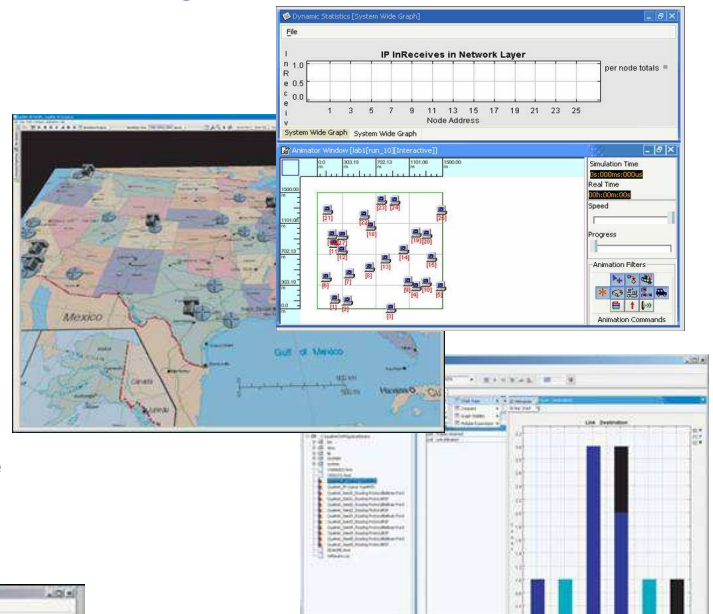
Dynamic Statistics [System Wide Graph]

File

IP InReceives in Network Layer

I n R e c e i v

1.0
0.5
0.0

1 3 5 7 9 11 13 15 17 19 21 23 25

Node Address

per node totals

System Wide Graph System Wide Graph

Animator Window [lab1[run_10][Interactive]]

0.0 303.10 702.13 1101.06 1500.00

1500.00
1101.06
702.13
303.10
0.0

[21] [22] [23] [24] [25] [17] [18] [19] [20] [12] [13] [14] [15] [11] [16] [6] [7] [8] [9] [10] [1] [2] [3] [4] [5]

Simulation Time
0s:000ms:000us
Real Time
00h:00m:00s
Speed
Progress
Animation Filters
Animation Commands

Mexico

Gulf of Mexico

Link Destination